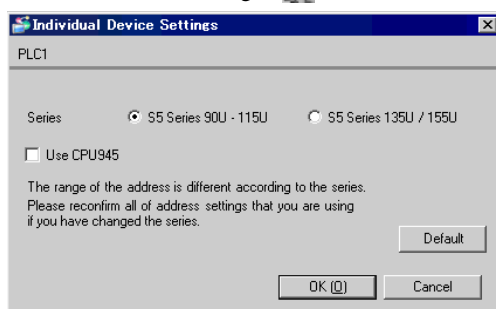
Individual Device Settings

PLC1

Series S5 Series 90U - 115U S5 Series 135U / 155U

Use CPU945

The range of the address is different according to the series. Please reconfirm all of address settings that you are using if you have changed the series.

Default

OK (O) Cancel